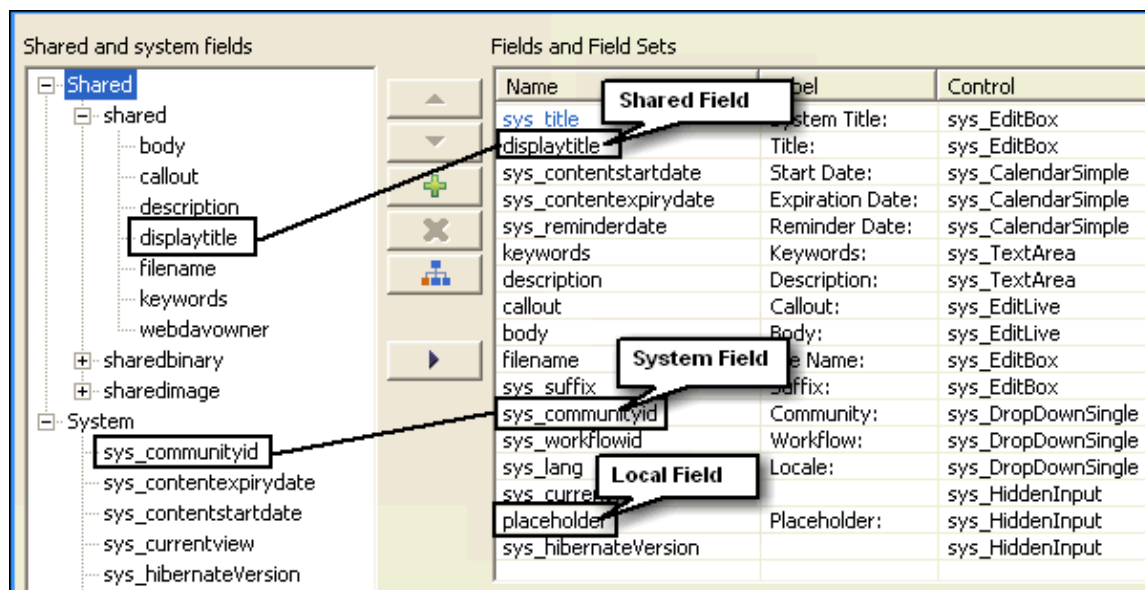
Shared and system fields

Shared
shared
body
callout
description
displaytitle
filename
keywords
webdavowner
sharedbinary
sharedimage
System
sys_communityid
sys_contentexpirydate
sys_contentstartdate
sys_currentview
sys_hibernateVersion

Fields and Field Sets

| Name | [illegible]bel | Control |
|---|---|---|
| sys_title | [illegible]stem Title: | sys_EditBox |
| displaytitle | Title: | sys_EditBox |
| sys_contentstartdate | Start Date: | sys_CalendarSimple |
| sys_contentexpirydate | Expiration Date: | sys_CalendarSimple |
| sys_reminderdate | Reminder Date: | sys_CalendarSimple |
| keywords | Keywords: | sys_TextArea |
| description | Description: | sys_TextArea |
| callout | Callout: | sys_EditLive |
| body | Body: | sys_EditLive |
| filename | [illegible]e Name: | sys_EditBox |
| sys_suffix | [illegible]uffix: | sys_EditBox |
| sys_communityid | Community: | sys_DropDownSingle |
| sys_workflowid | Workflow: | sys_DropDownSingle |
| sys_lang | Locale: | sys_DropDownSingle |
| sys_curre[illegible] | | sys_HiddenInput |
| placeholder | Placeholder: | sys_HiddenInput |
| sys_hibernateVersion | | sys_HiddenInput |

Shared Field
System Field
Local Field